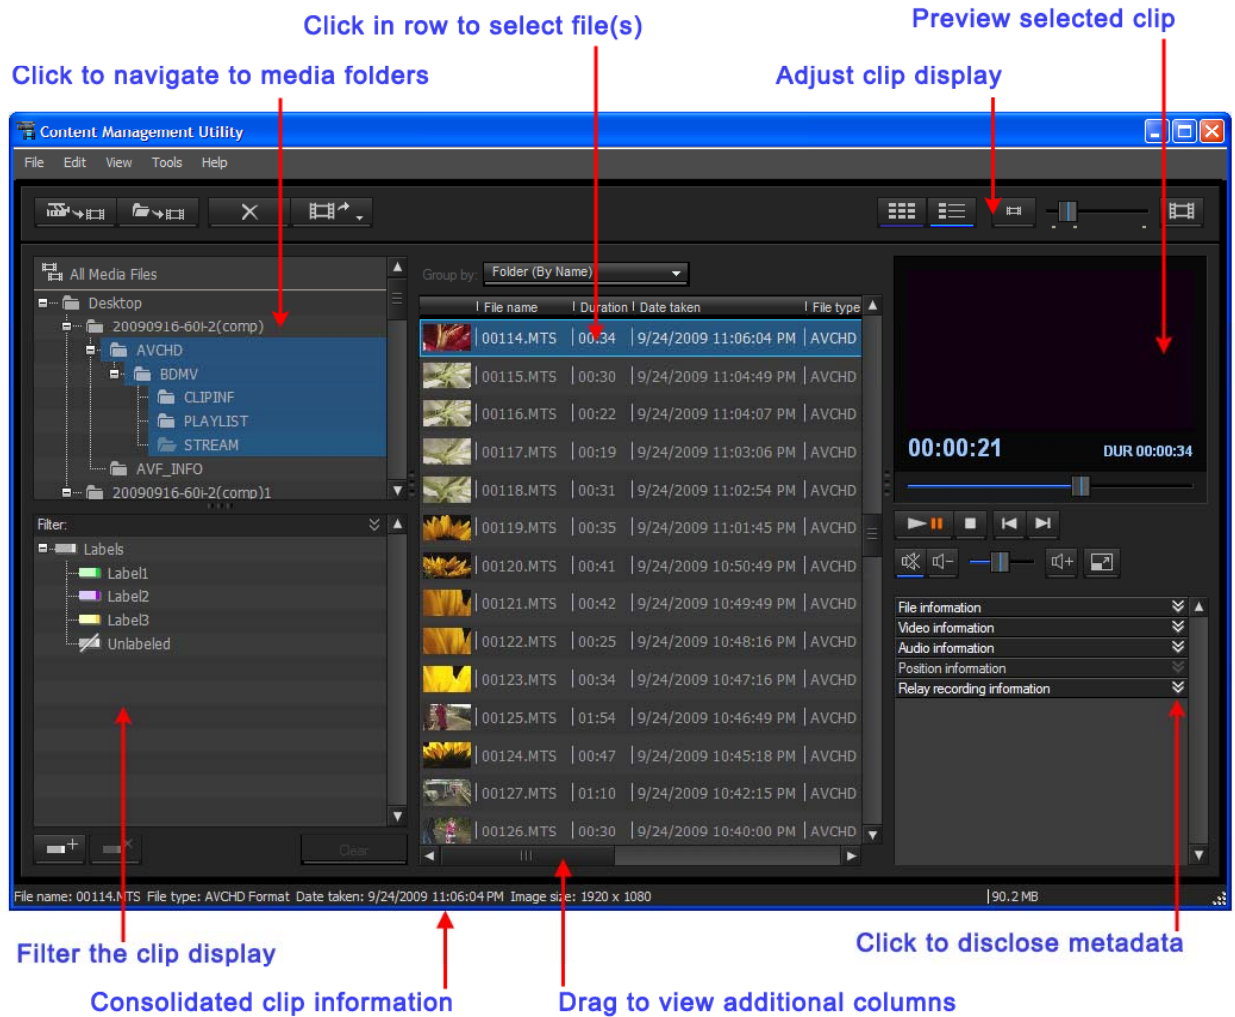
Click in row to select file(s)

Preview selected clip

Click to navigate to media folders

Adjust clip display

Content Management Utility

File Edit View Tools Help

All Media Files

Desktop

20090916-60i-2(comp)

AVCHD

BDMV

CLIPINF

PLAYLIST

STREAM

AVF_INFO

20090916-60i-2(comp)1

Group by: Folder (By Name)

| File name | Duration | Date taken | File type |
|---|---|---|---|
| 00114.MTS | 00:34 | 9/24/2009 11:06:04 PM | AVCHD |
| 00115.MTS | 00:30 | 9/24/2009 11:04:49 PM | AVCHD |
| 00116.MTS | 00:22 | 9/24/2009 11:04:07 PM | AVCHD |
| 00117.MTS | 00:19 | 9/24/2009 11:03:06 PM | AVCHD |
| 00118.MTS | 00:31 | 9/24/2009 11:02:54 PM | AVCHD |
| 00119.MTS | 00:35 | 9/24/2009 11:01:45 PM | AVCHD |
| 00120.MTS | 00:41 | 9/24/2009 10:50:49 PM | AVCHD |
| 00121.MTS | 00:42 | 9/24/2009 10:49:49 PM | AVCHD |
| 00122.MTS | 00:25 | 9/24/2009 10:48:16 PM | AVCHD |
| 00123.MTS | 00:34 | 9/24/2009 10:47:16 PM | AVCHD |
| 00125.MTS | 01:54 | 9/24/2009 10:46:49 PM | AVCHD |
| 00124.MTS | 00:47 | 9/24/2009 10:45:18 PM | AVCHD |
| 00127.MTS | 01:10 | 9/24/2009 10:42:15 PM | AVCHD |
| 00126.MTS | 00:30 | 9/24/2009 10:40:00 PM | AVCHD |

00:00:21

DUR 00:00:34

Filter:

Labels

Label1

Label2

Label3

Unlabeled

Clear

File information

Video information

Audio information

Position information

Relay recording information

File name: 00114.MTS File type: AVCHD Format Date taken: 9/24/2009 11:06:04 PM Image size: 1920 x 1080

90.2 MB

Filter the clip display

Click to disclose metadata

Consolidated clip information

Drag to view additional columns